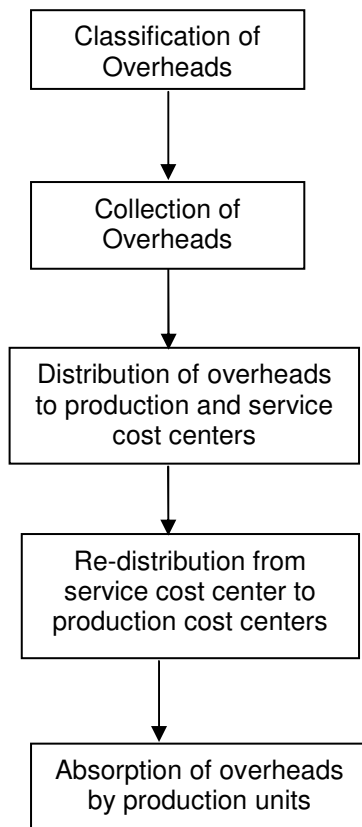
Classification of Overheads

Collection of Overheads

Distribution of overheads to production and service cost centers

Re-distribution from service cost center to production cost centers

Absorption of overheads by production units